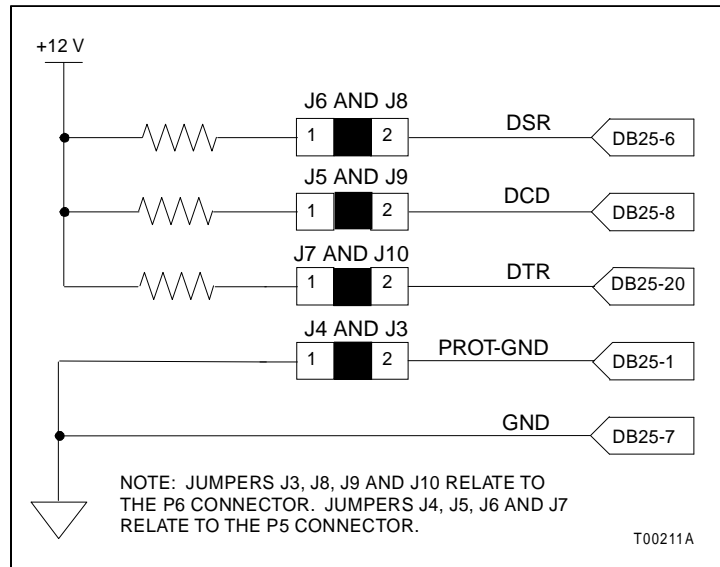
+12 V

J6 AND J8
1 2
DSR
DB25-6

J5 AND J9
1 2
DCD
DB25-8

J7 AND J10
1 2
DTR
DB25-20

J4 AND J3
1 2
PROT-GND
DB25-1

GND
DB25-7

NOTE: JUMPERS J3, J8, J9 AND J10 RELATE TO THE P6 CONNECTOR. JUMPERS J4, J5, J6 AND J7 RELATE TO THE P5 CONNECTOR.

T00211A